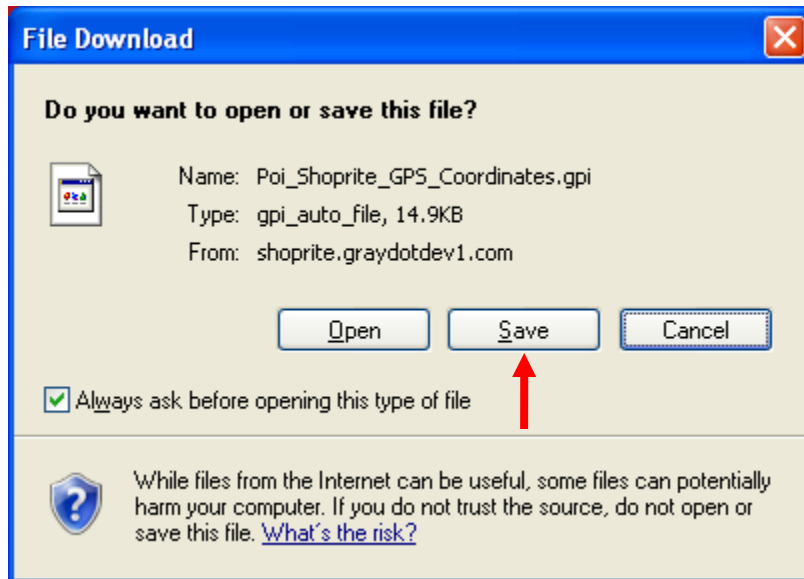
File Download

Do you want to open or save this file?

Name: Poi_Shoprite_GPS_Coordinates.gpi
Type: gpi_auto_file, 14.9KB
From: shoprite.graydotdev1.com

Open
Save
Cancel

Always ask before opening this type of file

While files from the Internet can be useful, some files can potentially harm your computer. If you do not trust the source, do not open or save this file. What's the risk?